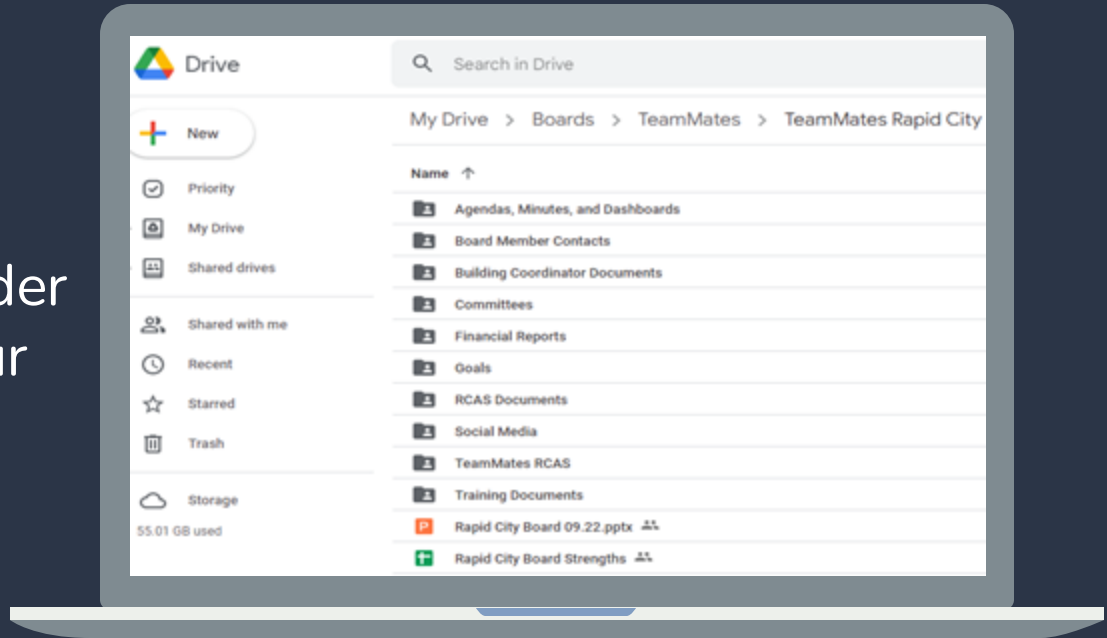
der
ur

Drive

Search in Drive

New

Priority

My Drive

Shared drives

Shared with me

Recent

Starred

Trash

Storage

55.01 GB used

My Drive > Boards > TeamMates > TeamMates Rapid City

Name ↑

Agendas, Minutes, and Dashboards

Board Member Contacts

Building Coordinator Documents

Committees

Financial Reports

Goals

RCAS Documents

Social Media

TeamMates RCAS

Training Documents

Rapid City Board 09.22.pptx

Rapid City Board Strengths